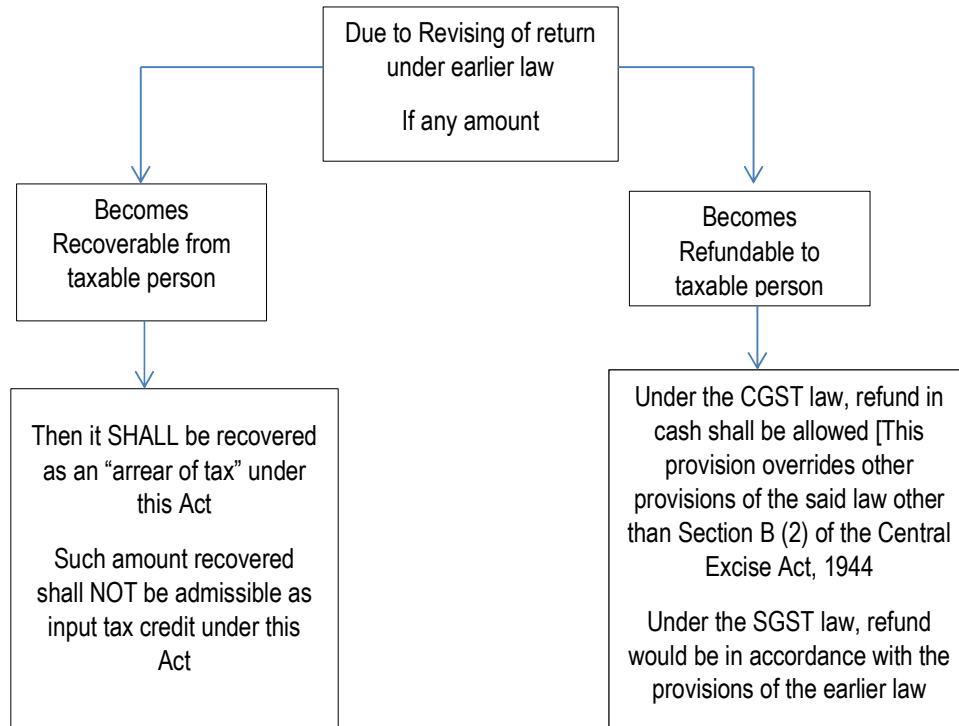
Due to Revising of return under earlier law

If any amount

Becomes Recoverable from taxable person

Then it SHALL be recovered as an “arrear of tax” under this Act

Such amount recovered shall NOT be admissible as input tax credit under this Act

Becomes Refundable to taxable person

Under the CGST law, refund in cash shall be allowed [This provision overrides other provisions of the said law other than Section B (2) of the Central Excise Act, 1944

Under the SGST law, refund would be in accordance with the provisions of the earlier law